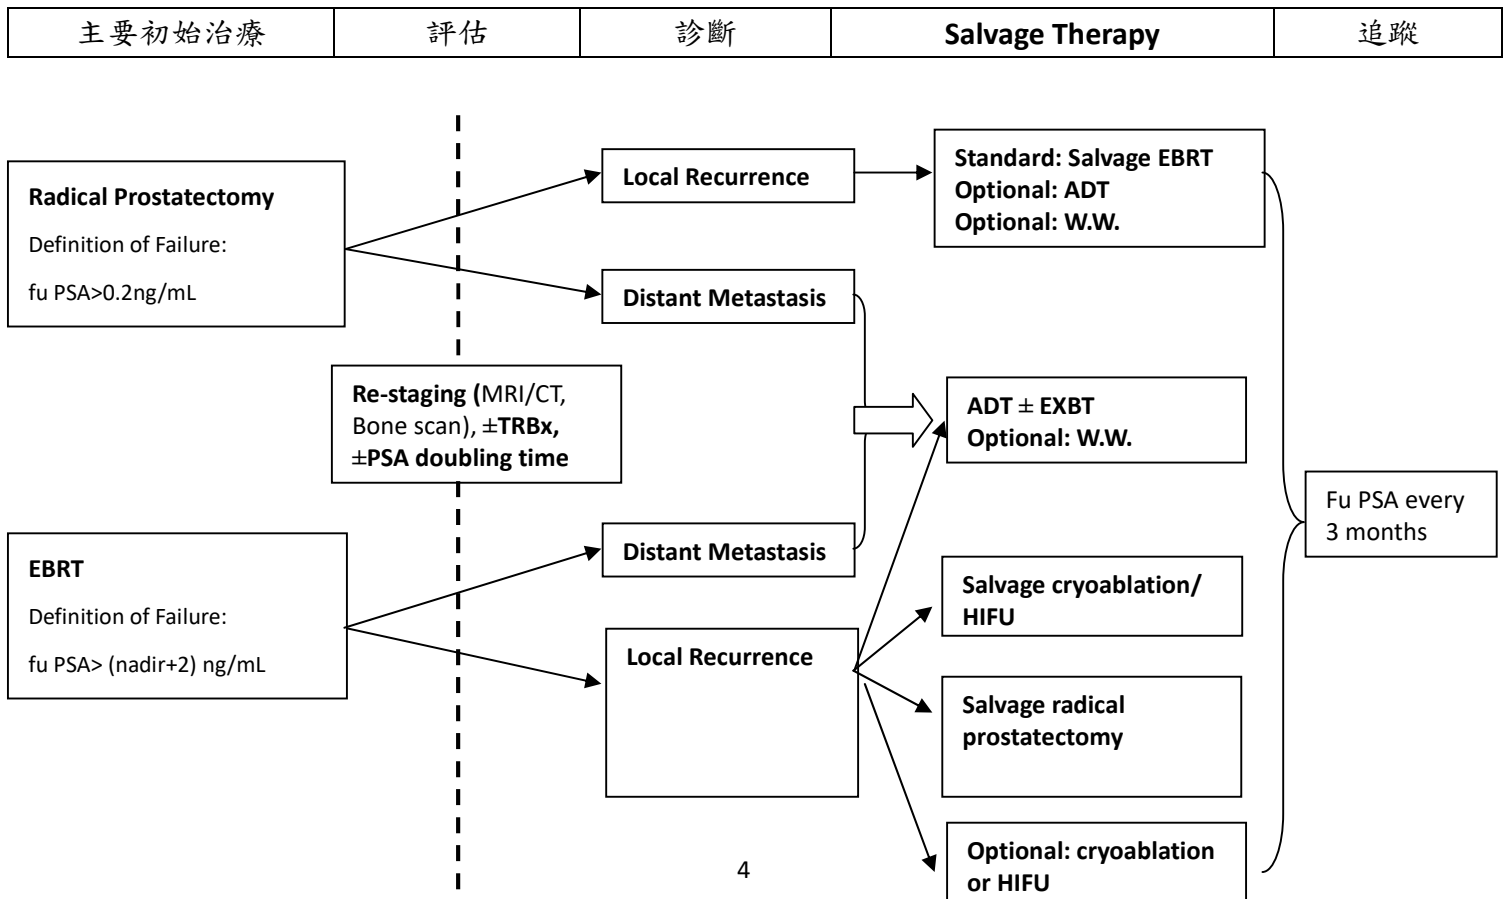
| 主要初始治療 | 評估 | 診斷 | Salvage Therapy | 追蹤 |
|---|---|---|---|---|

Radical Prostatectomy
Definition of Failure:
fu PSA>0.2ng/mL

Local Recurrence

Standard: Salvage EBRT
Optional: ADT
Optional: W.W.

Distant Metastasis

Re-staging (MRI/CT, Bone scan), ±TRBx, ±PSA doubling time

ADT ± EXBT
Optional: W.W.

Fu PSA every 3 months

EBRT
Definition of Failure:
fu PSA> (nadir+2) ng/mL

Distant Metastasis

Salvage cryoablation/ HIFU

Local Recurrence

Salvage radical prostatectomy

Optional: cryoablation or HIFU

4